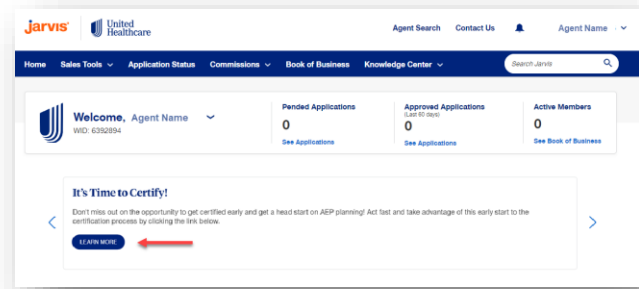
Jarvis United Healthcare

Agent Search Contact Us Agent Name

Home Sales Tools Application Status Commissions Book of Business Knowledge Center

Search Jarvis

Welcome, Agent Name
WID: 6392894

Pended Applications
0
See Applications

Approved Applications
(Last 60 days)
0
See Applications

Active Members
0
See Book of Business

It's Time to Certify!

Don't miss out on the opportunity to get certified early and get a head start on AEP planning! Act fast and take advantage of this early start to the certification process by clicking the link below.

LEARN MORE